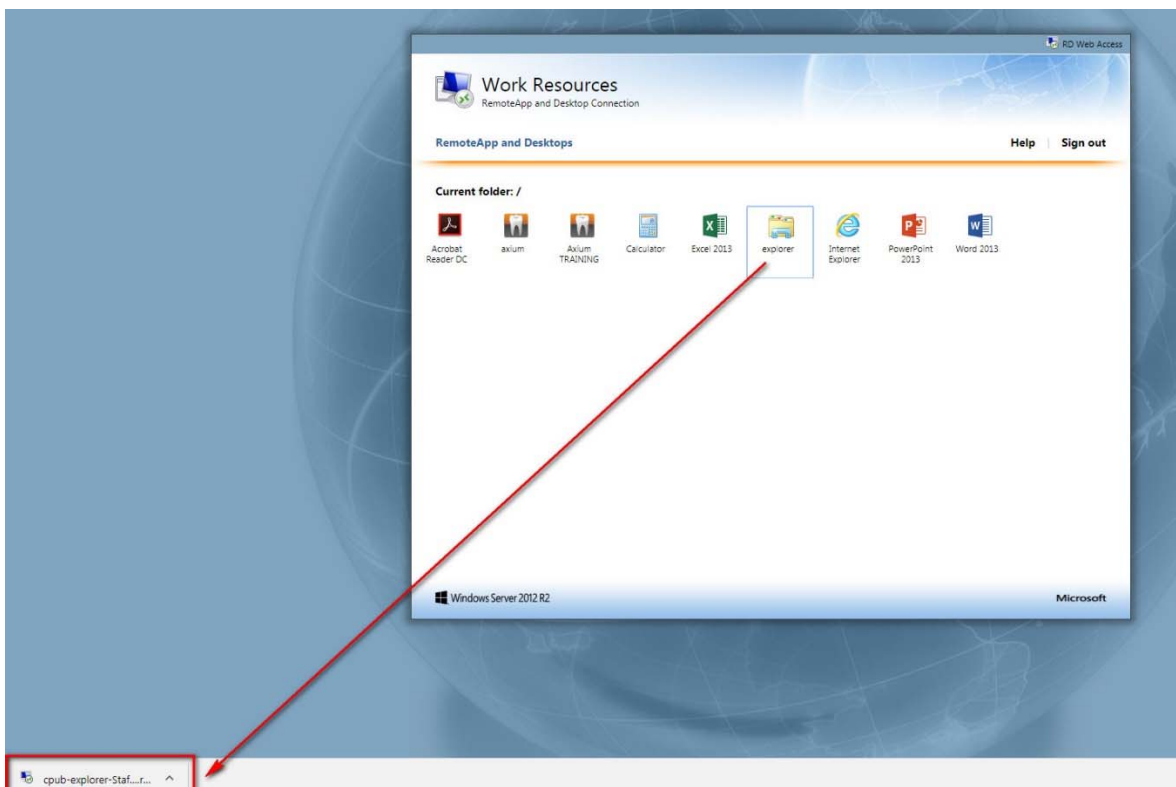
RD Web Access

Work Resources
RemoteApp and Desktop Connection

RemoteApp and Desktops

Help | Sign out

Current folder: /

Acrobat Reader DC

axium

Axium TRAINING

Calculator

Excel 2013

explorer

Internet Explorer

PowerPoint 2013

Word 2013

Windows Server 2012 R2

Microsoft

cpub-explorer-Staf....r... ^